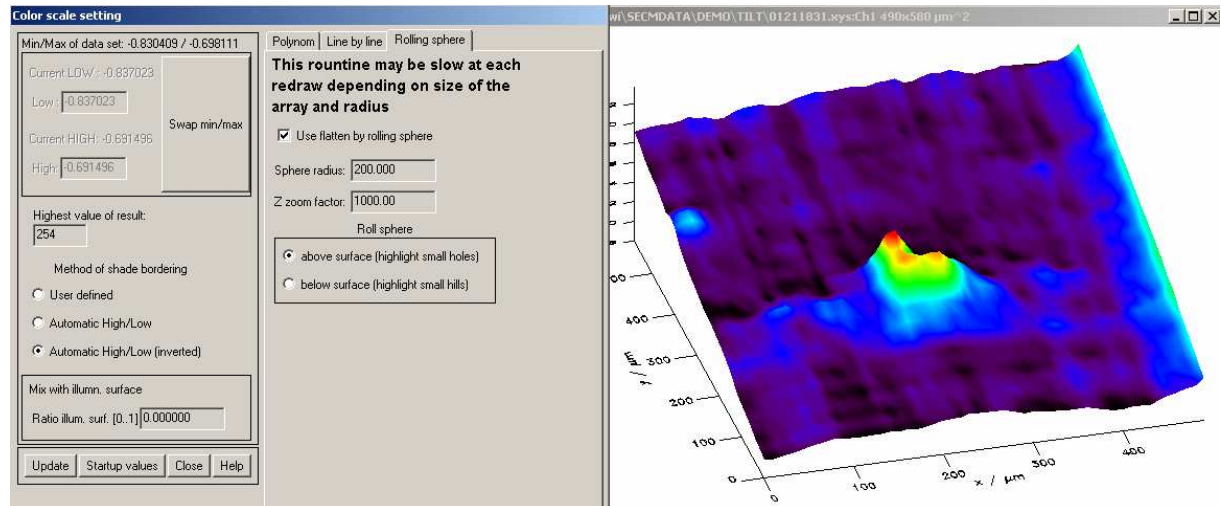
Color scale setting

Min/Max of data set: -0.830409 / -0.698111

Current LOW : -0.837023

Low: -0.837023

Swap min/max

Current HIGH: -0.691496

High: -0.691496

Highest value of result:

254

Method of shade bordering

User defined

Automatic High/Low

Automatic High/Low (inverted)

Mix with illumn. surface

Ratio illum. surf. [0..1] 0.000000

Update | Startup values | Close | Help

Polynom | Line by line | Rolling sphere

This rountine may be slow at each redraw depending on size of the array and radius

Use flatten by rolling sphere

Sphere radius: 200.000

Z zoom factor: 1000.00

Roll sphere

above surface (highlight small holes)

below surface (highlight small hills)

wi\SECMDATA\DEMO\TILT\01211831.xys:Ch1 490x580 µm^2

00

400

y / µm 300

200

100

0

0

100

200

x / µm

300

400